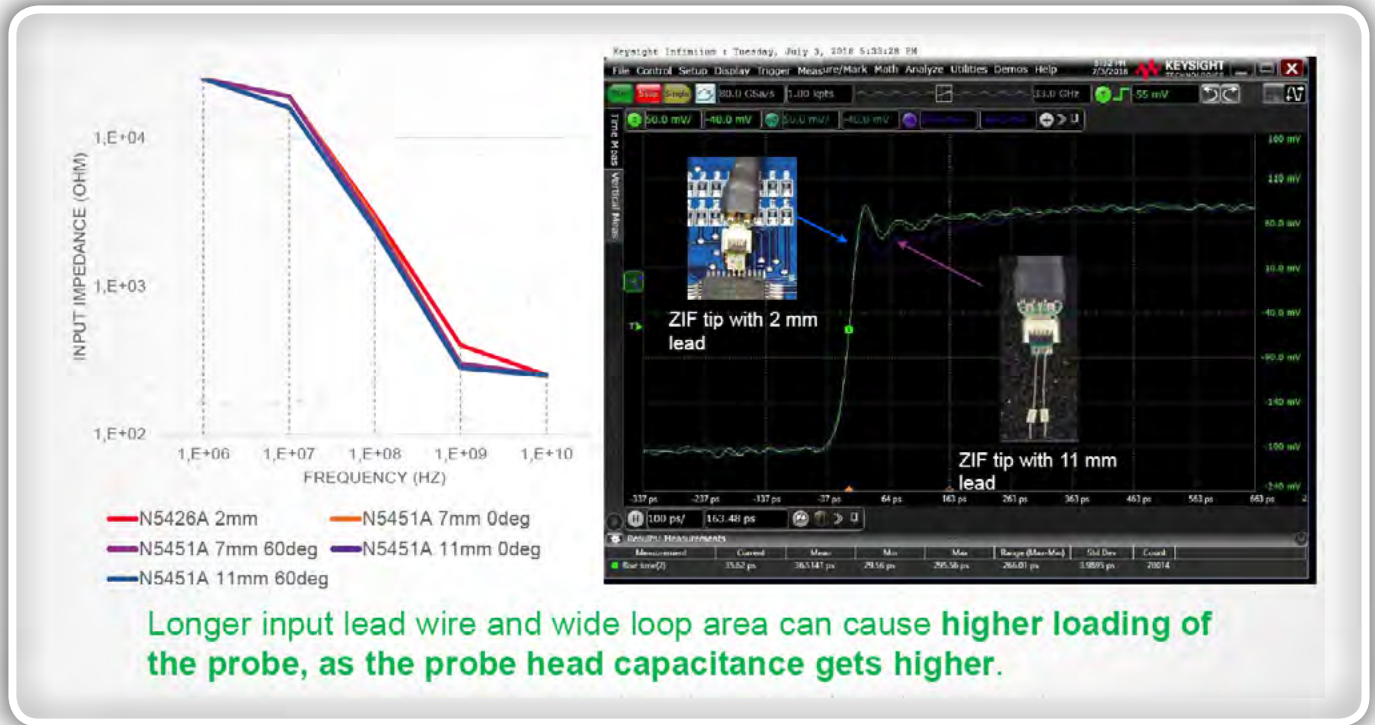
1,E+04

1,E+03

1,E+02

INPUT IMPEDANCE (OHM)

1,E+06 1,E+07 1,E+08 1,E+09 1,E+10

FREQUENCY (HZ)

N5426A 2mm
N5451A 7mm 0deg
N5451A 7mm 60deg
N5451A 11mm 0deg
N5451A 11mm 60deg

Keysight Infiniium : Tuesday, July 3, 2018 5:33:28 PM

File Control Setup Display Trigger Measure/Mark Math Analyze Utilities Demos Help

KEYSIGHT

80.0 GSa/s 1.00 kpts 33.0 GHz 55 mV

50.0 mV -40.0 mV 50.0 mV -40.0 mV

Time Meas Vertical Meas

160 mV
110 mV
60.0 mV
10.0 mV
-40.0 mV
-90.0 mV
-140 mV
-190 mV
-240 mV

ZIF tip with 2 mm lead

ZIF tip with 11 mm lead

-337 ps -237 ps -137 ps -37 ps 64 ps 163 ps 261 ps 363 ps 463 ps 563 ps 663 ps

100 ps/ 163.48 ps

Results: Measurements

| Measurement | Current | Mean | Min | Max | Range (Max-Min) | Std Dev | Count |
|---|---|---|---|---|---|---|---|
| Rise time(2) | 35.62 ps | 36.5141 ps | 29.56 ps | 295.56 ps | 266.01 ps | 3.9895 ps | 28014 |

Longer input lead wire and wide loop area can cause higher loading of the probe, as the probe head capacitance gets higher.